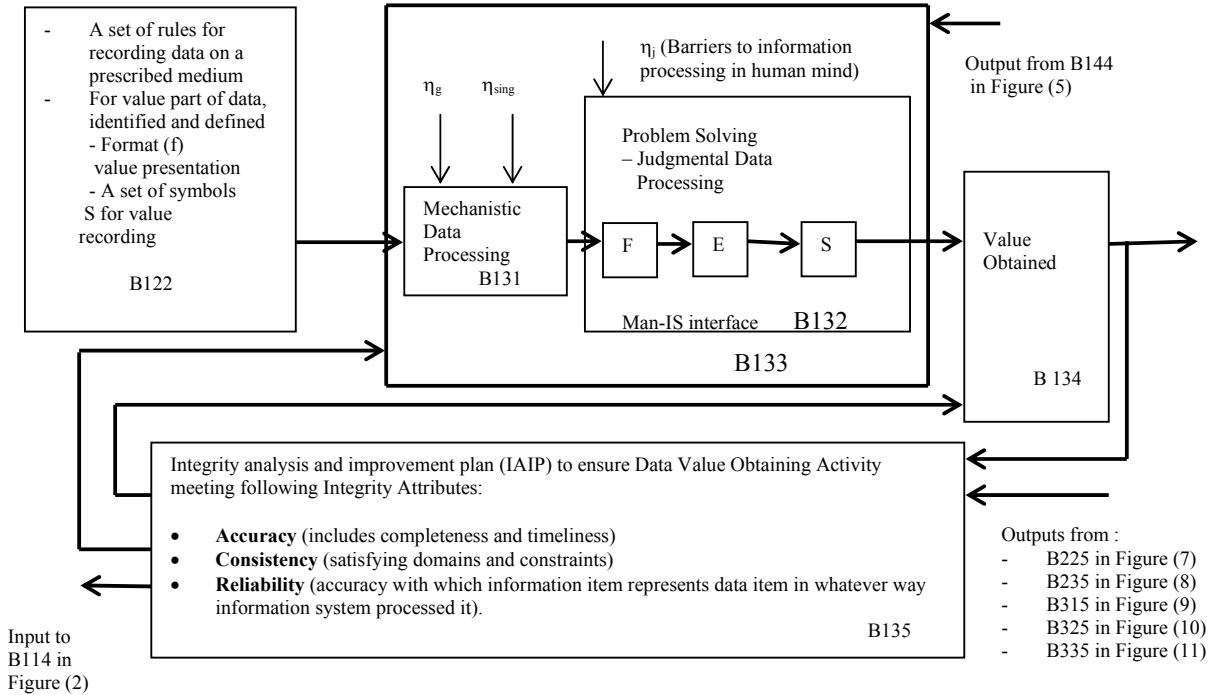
- A set of rules for recording data on a prescribed medium
- For value part of data, identified and defined
- Format (f) value presentation
- A set of symbols S for value recording

B122

$\eta_g$ $\eta_{sing}$

Mechanistic Data Processing B131

$\eta_j$ (Barriers to information processing in human mind)

Problem Solving – Judgmental Data Processing

F E S

Man-IS interface B132

B133

Output from B144 in Figure (5)

Value Obtained

B 134

Integrity analysis and improvement plan (IAIP) to ensure Data Value Obtaining Activity meeting following Integrity Attributes:

- **Accuracy** (includes completeness and timeliness)
- **Consistency** (satisfying domains and constraints)
- **Reliability** (accuracy with which information item represents data item in whatever way information system processed it).

B135

Outputs from :
- B225 in Figure (7)
- B235 in Figure (8)
- B315 in Figure (9)
- B325 in Figure (10)
- B335 in Figure (11)

Input to B114 in Figure (2)